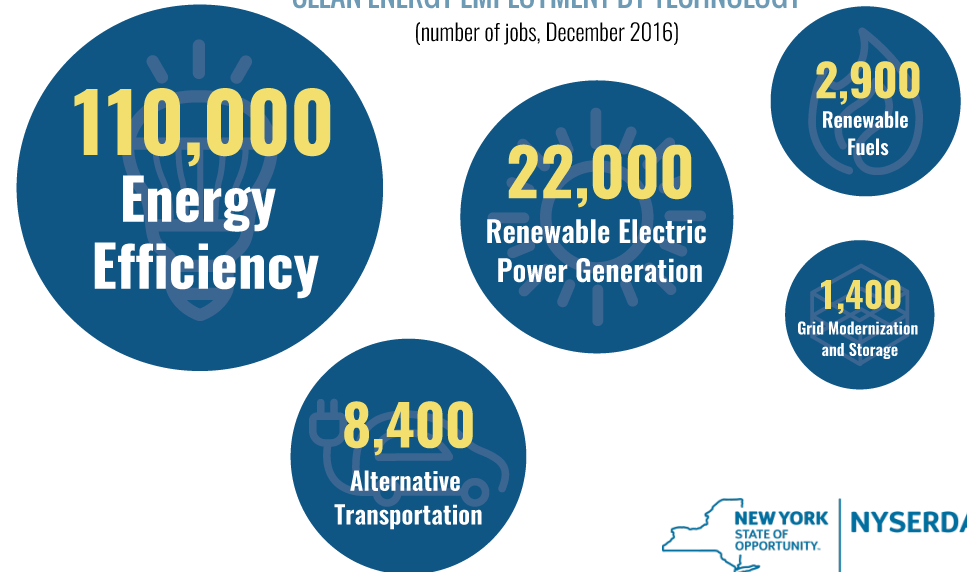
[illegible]
(number of jobs, December 2016)

110,000
Energy Efficiency

22,000
Renewable Electric Power Generation

2,900
Renewable Fuels

1,400
Grid Modernization and Storage

8,400
Alternative Transportation

NEW YORK STATE OF OPPORTUNITY.

NYSERDA